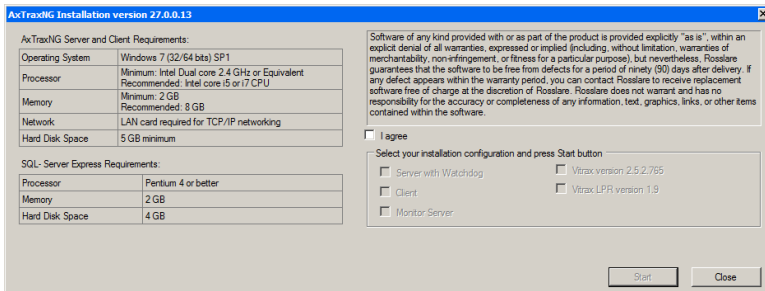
AxTraxNG Installation version 27.0.0.13

AxTraxNG Server and Client Requirements:

| Operating System | Windows 7 (32/64 bits) SP1 |
|---|---|
| Processor | Minimum: Intel Dual core 2.4 GHz or Equivalent Recommended: Intel core i5 or i7 CPU |
| Memory | Minimum: 2 GB Recommended: 8 GB |
| Network | LAN card required for TCP/IP networking |
| Hard Disk Space | 5 GB minimum |

SQL- Server Express Requirements:

| Processor | Pentium 4 or better |
|---|---|
| Memory | 2 GB |
| Hard Disk Space | 4 GB |

Software of any kind provided with or as part of the product is provided explicitly "as is", within an explicit denial of all warranties, expressed or implied (including, without limitation, warranties of merchantability, non-infringement, or fitness for a particular purpose), but nevertheless, Rosslare guarantees that the software to be free from defects for a period of ninety (90) days after delivery. If any defect appears within the warranty period, you can contact Rosslare to receive replacement software free of charge at the discretion of Rosslare. Rosslare does not warrant and has no responsibility for the accuracy or completeness of any information, text, graphics, links, or other items contained within the software.

I agree

Select your installation configuration and press Start button

Server with Watchdog

Client

Monitor Server

Vitrax version 2.5.2.765

Vitrax LPR version 1.9

Start

Close